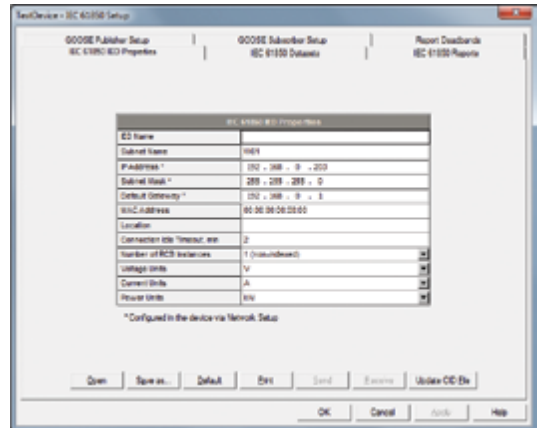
TestDevice - IEC 61850 Setup

GOOSE Publisher Setup
IEC 61850 IED Properties
GOOSE Subscriber Setup
IEC 61850 Datasets
Report Deadbands
IEC 61850 Reports

| IEC 61850 IED Properties | |
|---|---|
| IED Name | |
| Subnet Name | WAN |
| IP Address * | 192 . 168 . 0 . 203 |
| Subnet Mask * | 255 . 255 . 255 . 0 |
| Default Gateway * | 192 . 168 . 0 . 1 |
| MAC Address | 00:00:00:00:00:00 |
| Location | |
| Connection Idle Timeout, min | 2 |
| Number of RCB Instances | 1 (non-indexed) |
| Voltage Units | V |
| Current Units | A |
| Power Units | kW |

* Configured in the device via Network Setup

Open | Save as... | Default | Print | Send | Receive | Update CID file

OK | Cancel | Apply | Help